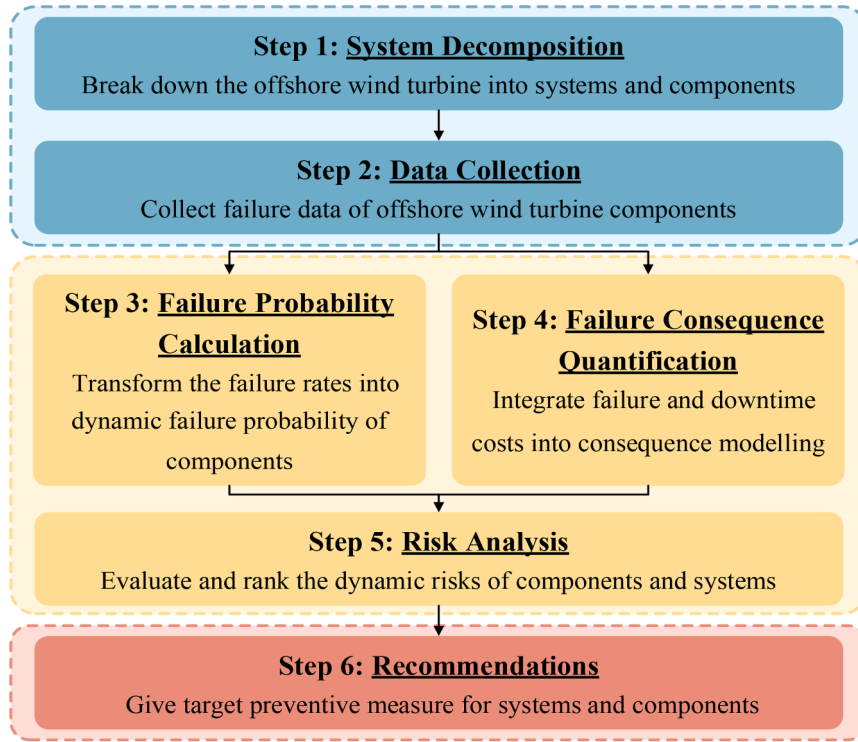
Step 1: System Decomposition
Break down the offshore wind turbine into systems and components

Step 2: Data Collection
Collect failure data of offshore wind turbine components

Step 3: Failure Probability Calculation
Transform the failure rates into dynamic failure probability of components

Step 4: Failure Consequence Quantification
Integrate failure and downtime costs into consequence modelling

Step 5: Risk Analysis
Evaluate and rank the dynamic risks of components and systems

Step 6: Recommendations
Give target preventive measure for systems and components